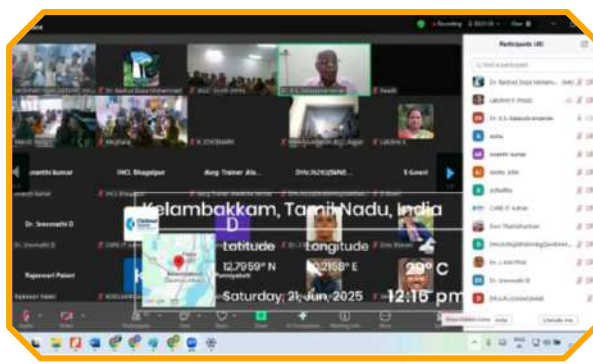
Recording

Participants (48)

Dr. Badhei Diaz Mohamma

Lakshmi

Dr. K.S. Kalyanakumar

asha

Anathi kumar

sonia

Jothi

CARE IT Admin

Divi Thanuthashan

Dr. Lalit Pillai

Dr. Sreevathi D

Anathi kumar

HIO. Bhagalpur

durg. Trainer Ala...

DHN(SOS)(MNE...

S Gowri

Dr. Sreevathi D

Rajeswari Palani

Kelambakkam, Tamil Nadu, India

Latitude

12.7959° N

Longitude

80.2158° E

29° C

Saturday, 21, Jun, 2025

12:15 pm